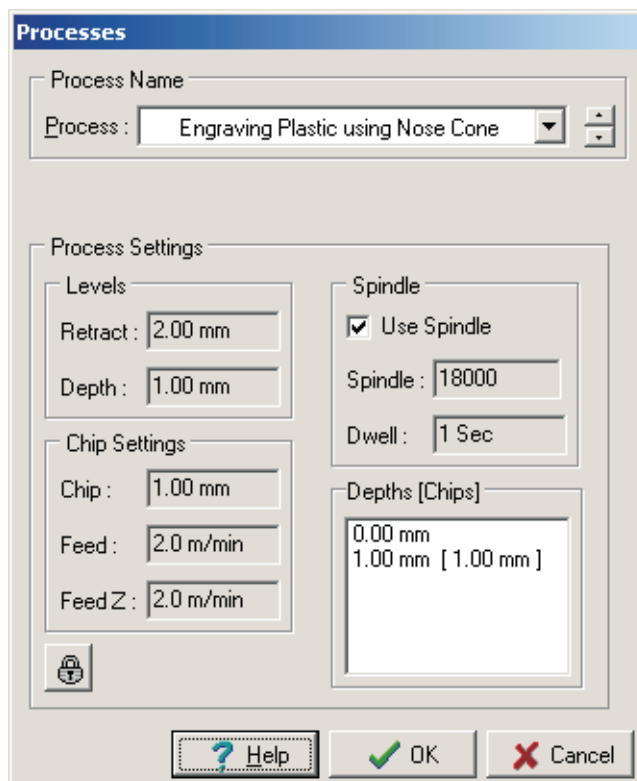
Processes

Process Name

Process : Engraving Plastic using Nose Cone

Process Settings

Levels

Retract : 2.00 mm

Depth : 1.00 mm

Chip Settings

Chip : 1.00 mm

Feed : 2.0 m/min

Feed Z : 2.0 m/min

Spindle

Use Spindle

Spindle : 18000

Dwell : 1 Sec

Depths [Chips]

0.00 mm
1.00 mm [ 1.00 mm ]

Help

OK

Cancel